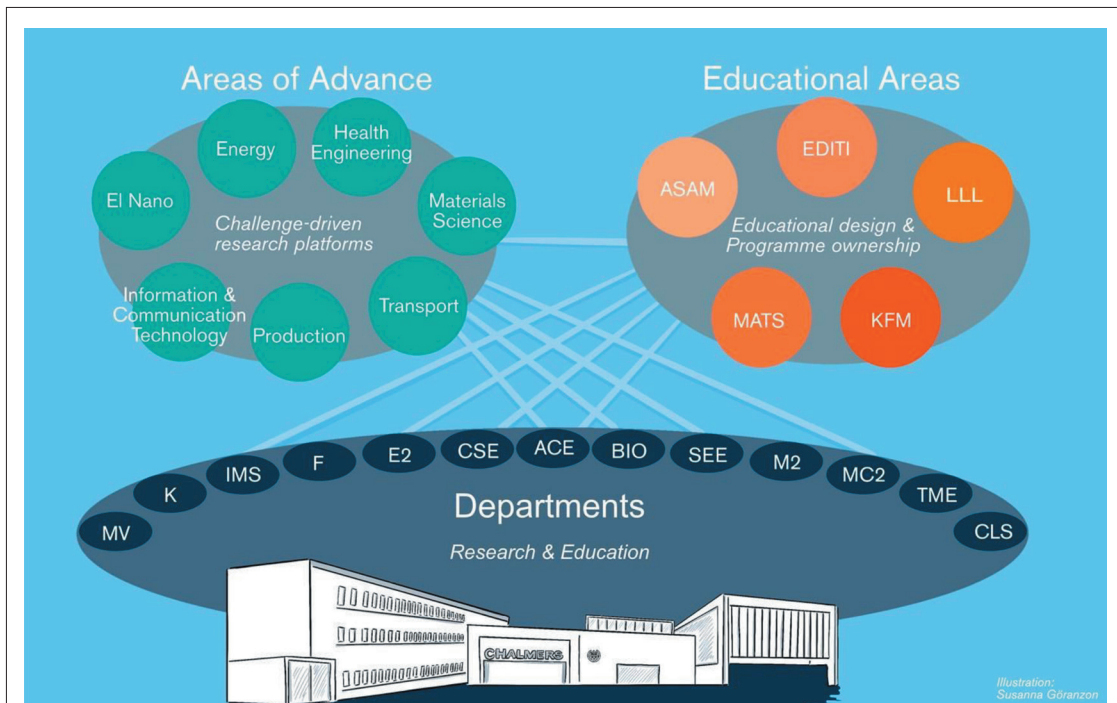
Areas of Advance

Energy

Health Engineering

El Nano

Materials Science

Challenge-driven research platforms

Information & Communication Technology

Production

Transport

Educational Areas

EDITI

ASAM

LLL

Educational design & Programme ownership

MATS

KFM

MV

K

IMS

F

E2

CSE

ACE

BIO

SEE

M2

MC2

TME

CLS

Departments

Research & Education

CHALMERS

Illustration: Susanna Göranzon